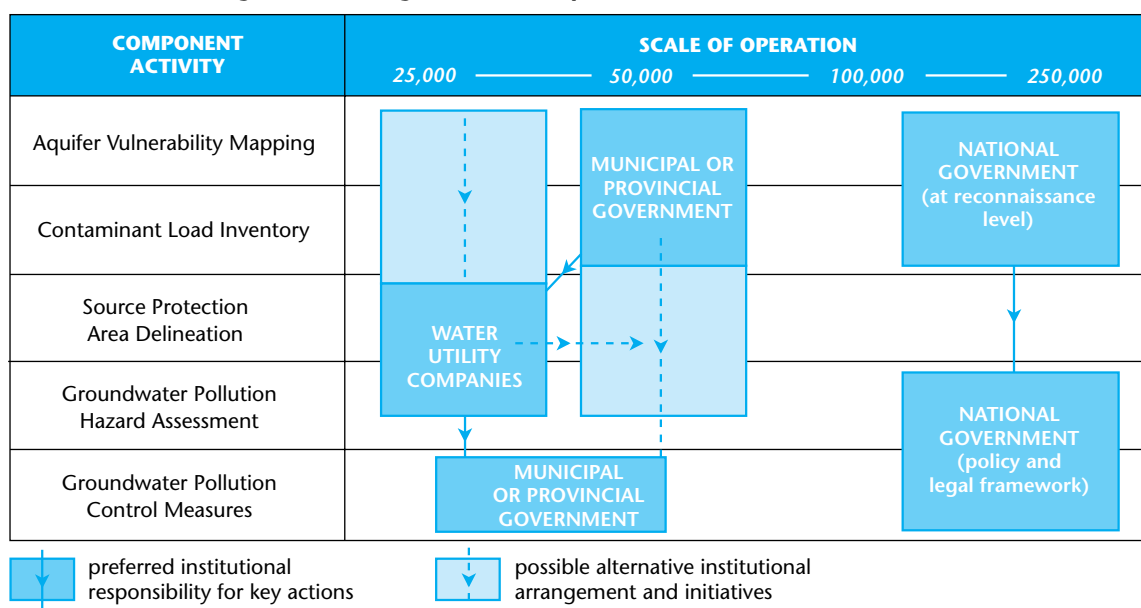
| COMPONENT ACTIVITY | SCALE OF OPERATION 25,000 — 50,000 — 100,000 — 250,000 |
|---|---|
| Aquifer Vulnerability Mapping | |
| Contaminant Load Inventory | |
| Source Protection Area Delineation | |
| Groundwater Pollution Hazard Assessment | |
| Groundwater Pollution Control Measures | |

MUNICIPAL OR PROVINCIAL GOVERNMENT

NATIONAL GOVERNMENT (at reconnaissance level)

WATER UTILITY COMPANIES

NATIONAL GOVERNMENT (policy and legal framework)

MUNICIPAL OR PROVINCIAL GOVERNMENT

preferred institutional responsibility for key actions

possible alternative institutional arrangement and initiatives